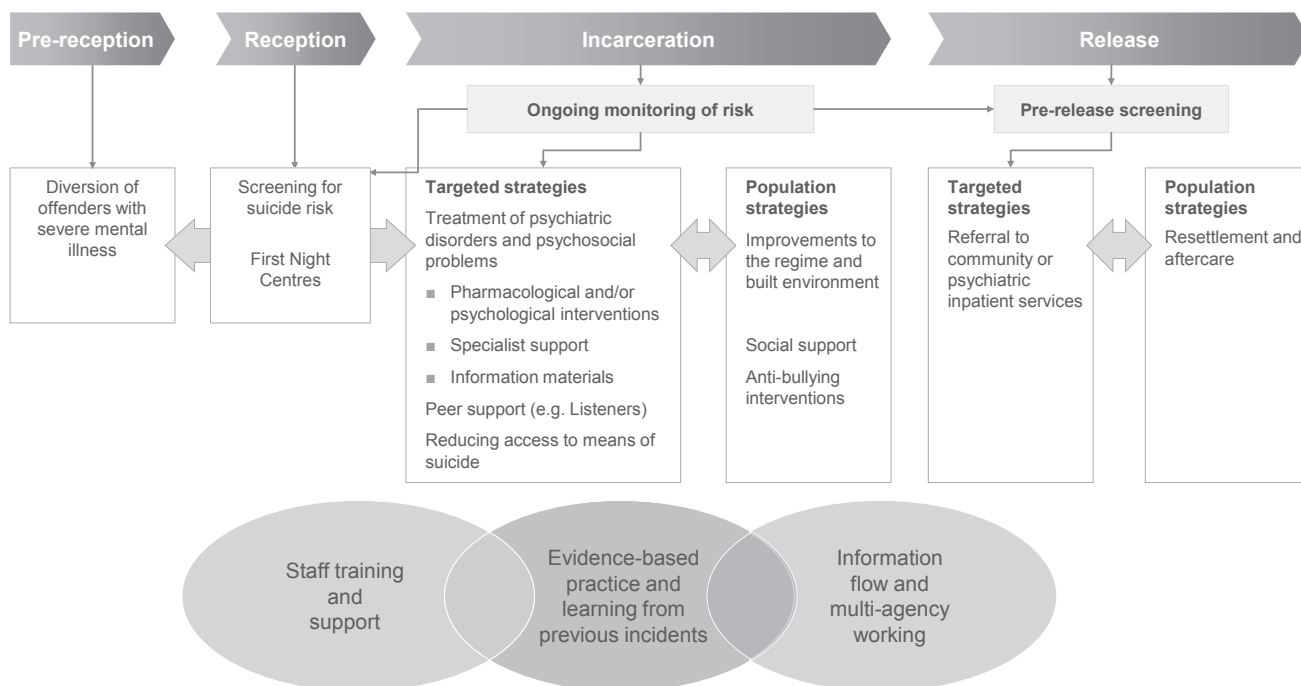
Pre-reception

Reception

Incarceration

Release

Ongoing monitoring of risk

Pre-release screening

Diversion of offenders with severe mental illness

Screening for suicide risk

First Night Centres

Targeted strategies

Treatment of psychiatric disorders and psychosocial problems

■ Pharmacological and/or psychological interventions

■ Specialist support

■ Information materials

Peer support (e.g. Listeners)

Reducing access to means of suicide

Population strategies

Improvements to the regime and built environment

Social support

Anti-bullying interventions

Targeted strategies

Referral to community or psychiatric inpatient services

Population strategies

Resettlement and aftercare

Staff training and support

Evidence-based practice and learning from previous incidents

Information flow and multi-agency working